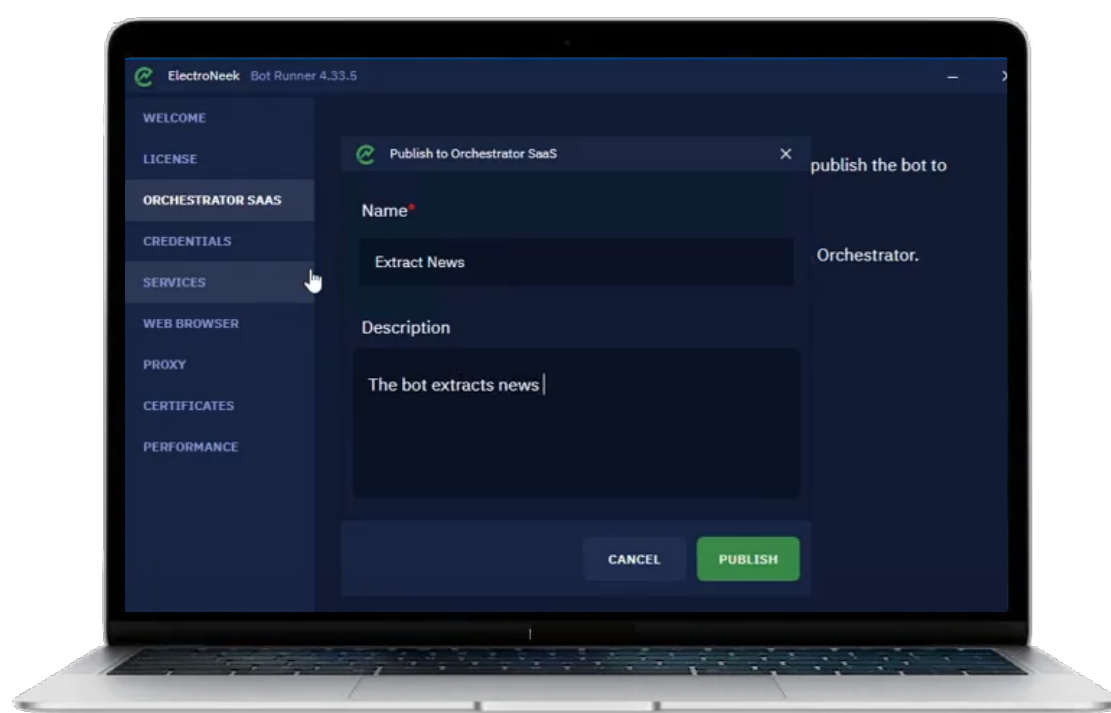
ElectroNeek Bot Runner 4.33.5

WELCOME
LICENSE
ORCHESTRATOR SAAS
CREDENTIALS
SERVICES
WEB BROWSER
PROXY
CERTIFICATES
PERFORMANCE

publish the bot to

Orchestrator.

Publish to Orchestrator SaaS

×

Name*

Extract News

Description

The bot extracts news

CANCEL

PUBLISH